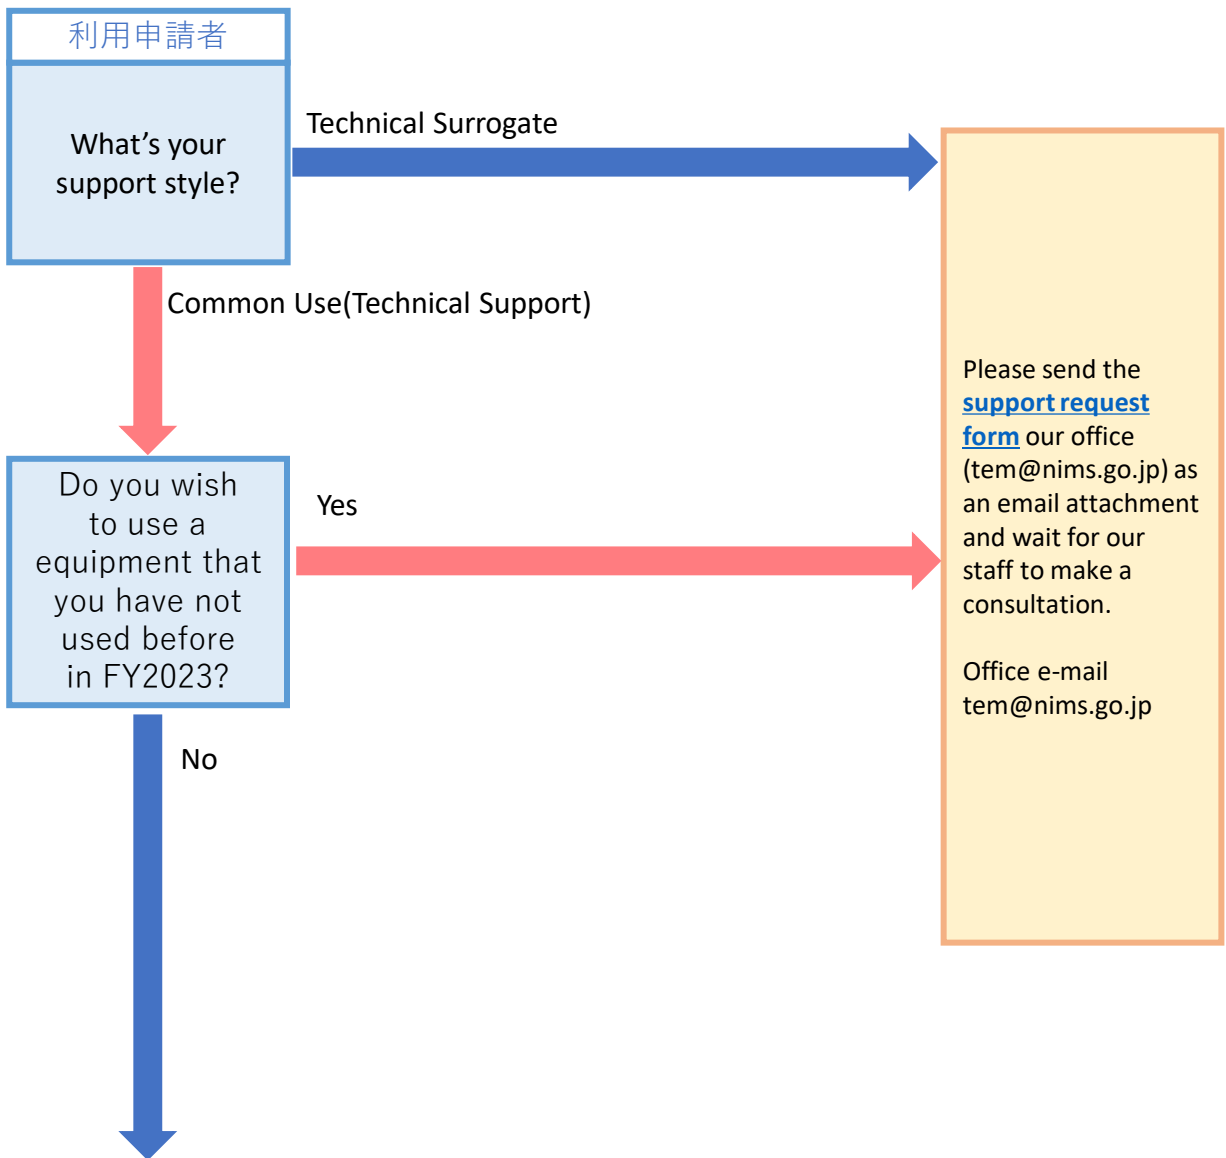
利用申請者

What’s your support style?

Technical Surrogate

Common Use(Technical Support)

Do you wish to use a equipment that you have not used before in FY2023?

Yes

No

Please send the support request form our office (tem@nims.go.jp) as an email attachment and wait for our staff to make a consultation.

Office e-mail
tem@nims.go.jp